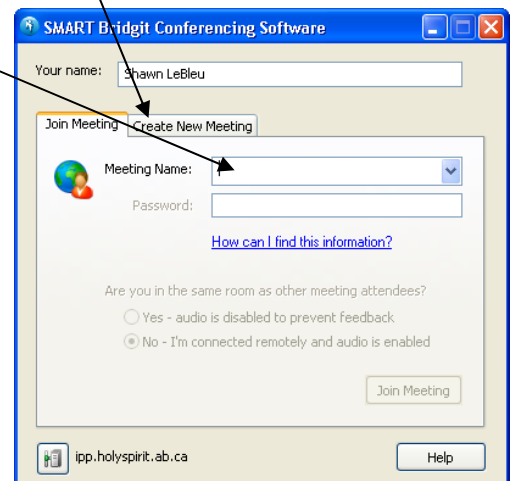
SMART Bridgit Conferencing Software

Your name: Shawn LeBleu

Join Meeting | Create New Meeting

Meeting Name:

Password:

How can I find this information?

Are you in the same room as other meeting attendees?

Yes - audio is disabled to prevent feedback

No - I'm connected remotely and audio is enabled

Join Meeting

ipp.holyspirit.ab.ca

Help